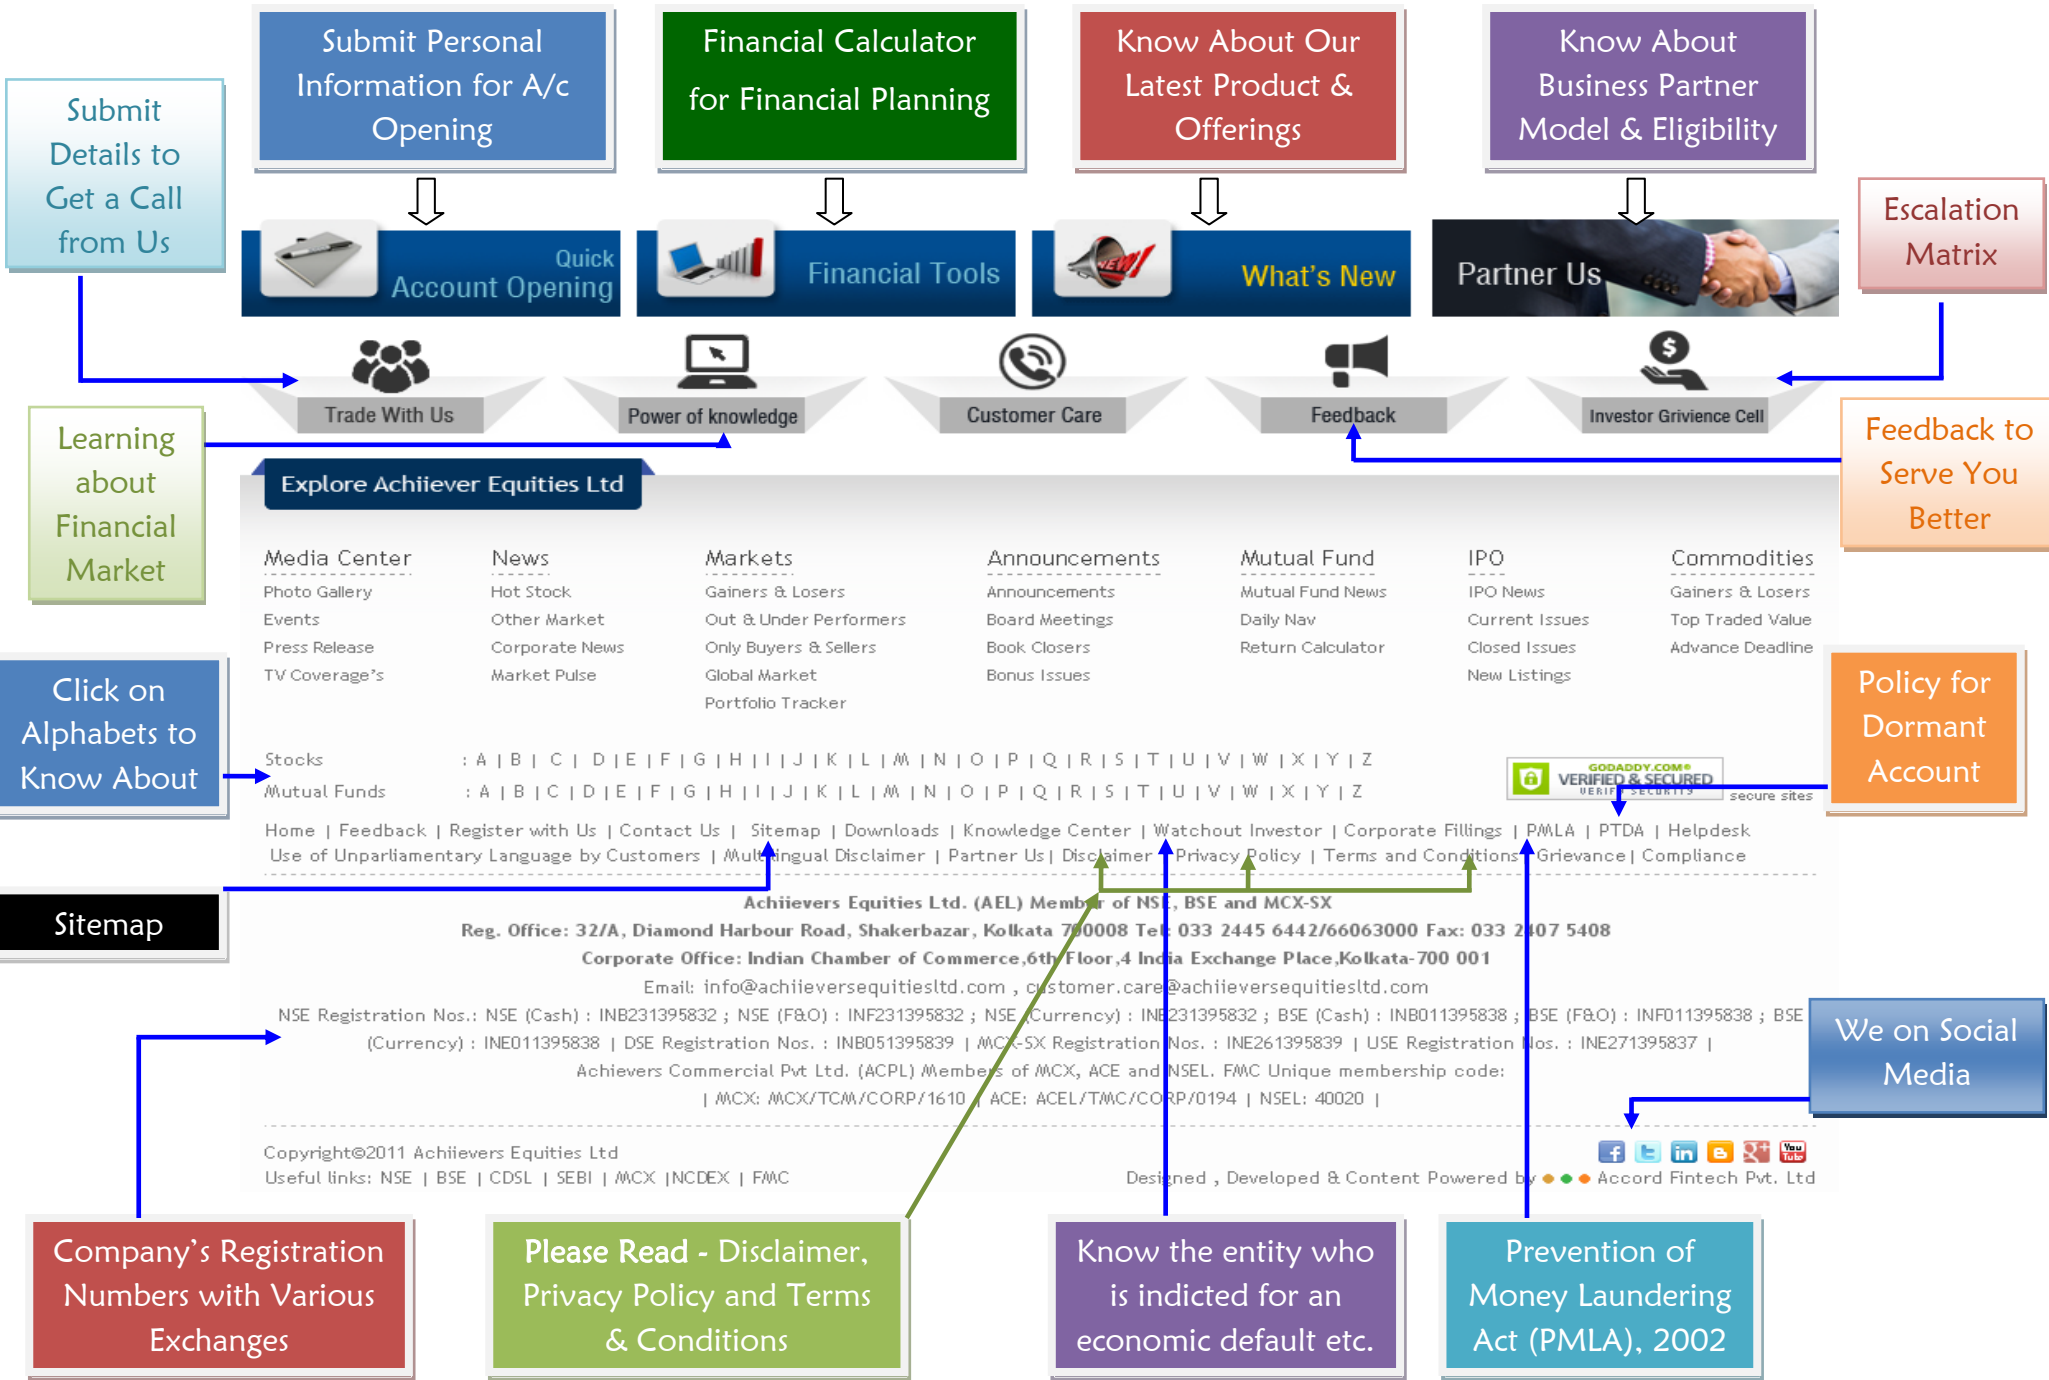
Submit Personal Information for A/c Opening

Financial Calculator for Financial Planning

Know About Our Latest Product & Offerings

Know About Business Partner Model & Eligibility

Submit Details to Get a Call from Us

Quick Account Opening

Financial Tools

What's New

Partner Us

Escalation Matrix

Trade With Us

Power of knowledge

Customer Care

Feedback

Investor Grivience Cell

Learning about Financial Market

Feedback to Serve You Better

Explore Achiiever Equities Ltd

| Media Center | News | Markets | Announcements | Mutual Fund | IPO | Commodities |
|---|---|---|---|---|---|---|
| Photo Gallery | Hot Stock | Gainers & Losers | Announcements | Mutual Fund News | IPO News | Gainers & Losers |
| Events | Other Market | Out & Under Performers | Board Meetings | Daily Nav | Current Issues | Top Traded Value |
| Press Release | Corporate News | Only Buyers & Sellers | Book Closers | Return Calculator | Closed Issues | Advance Deadline |
| TV Coverage's | Market Pulse | Global Market | Bonus Issues | | New Listings | |
| | | Portfolio Tracker | | | | |

Click on Alphabets to Know About

Policy for Dormant Account

Stocks : A | B | C | D | E | F | G | H | I | J | K | L | M | N | O | P | Q | R | S | T | U | V | W | X | Y | Z

Mutual Funds : A | B | C | D | E | F | G | H | I | J | K | L | M | N | O | P | Q | R | S | T | U | V | W | X | Y | Z

GODADDY.COM® VERIFIED & SECURED VERIFY SECURITY secure sites

Home | Feedback | Register with Us | Contact Us | Sitemap | Downloads | Knowledge Center | Watchout Investor | Corporate Fillings | PMLA | PTDA | Helpdesk

Use of Unparliamentary Language by Customers | Multilingual Disclaimer | Partner Us | Disclaimer | Privacy Policy | Terms and Conditions | Grievance | Compliance

Sitemap

Achiievers Equities Ltd. (AEL) Member of NSE, BSE and MCX-SX

Reg. Office: 32/A, Diamond Harbour Road, Shakerbazar, Kolkata 700008 Tel: 033 2445 6442/66063000 Fax: 033 2407 5408

Corporate Office: Indian Chamber of Commerce,6th Floor,4 India Exchange Place,Kolkata-700 001

Email: info@achiieversequitiesltd.com , customer.care@achiieversequitiesltd.com

NSE Registration Nos.: NSE (Cash) : INB231395832 ; NSE (F&O) : INF231395832 ; NSE (Currency) : INE231395832 ; BSE (Cash) : INB011395838 ; BSE (F&O) : INF011395838 ; BSE (Currency) : INE011395838 | DSE Registration Nos. : INB051395839 | MCX-SX Registration Nos. : INE261395839 | USE Registration Nos. : INE271395837 |

Achievers Commercial Pvt Ltd. (ACPL) Members of MCX, ACE and NSEL. FMC Unique membership code:

| MCX: MCX/TCM/CORP/1610 | ACE: ACEL/TMC/CORP/0194 | NSEL: 40020 |

We on Social Media

Copyright©2011 Achiievers Equities Ltd

Useful links: NSE | BSE | CDSL | SEBI | MCX |NCDEX | FMC

Designed , Developed & Content Powered by Accord Fintech Pvt. Ltd

Company's Registration Numbers with Various Exchanges

Please Read - Disclaimer, Privacy Policy and Terms & Conditions

Know the entity who is indicted for an economic default etc.

Prevention of Money Laundering Act (PMLA), 2002